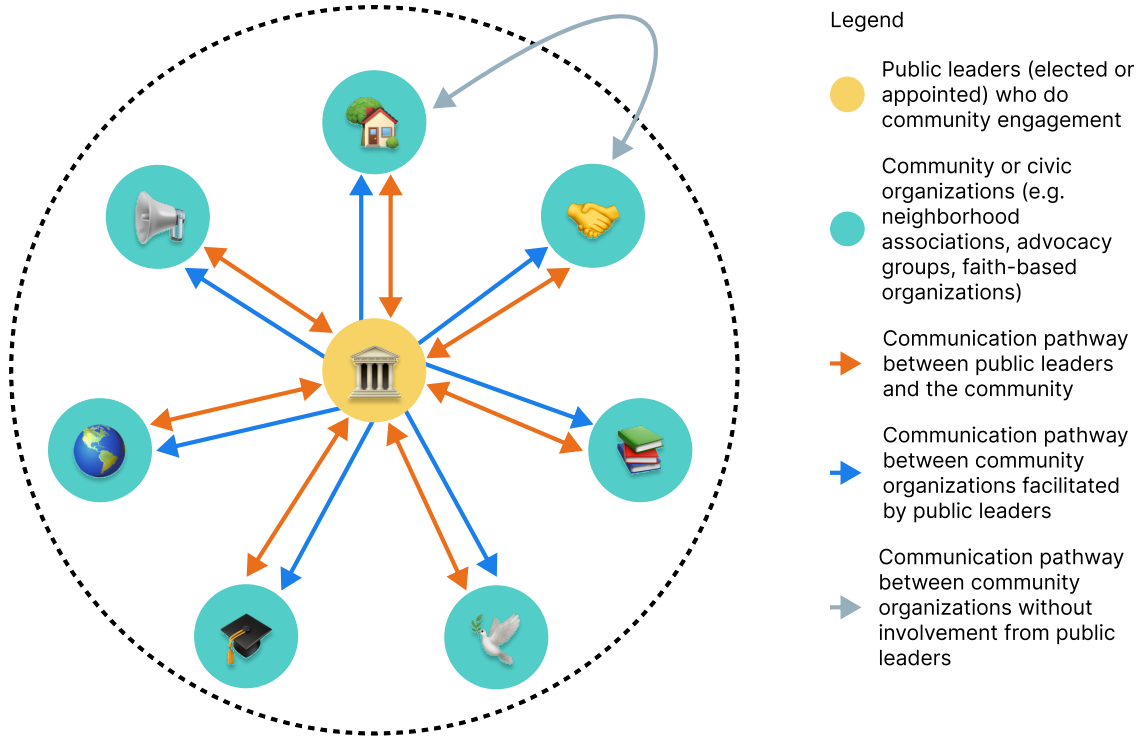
Legend

Public leaders (elected or appointed) who do community engagement

Community or civic organizations (e.g. neighborhood associations, advocacy groups, faith-based organizations)

Communication pathway between public leaders and the community

Communication pathway between community organizations facilitated by public leaders

Communication pathway between community organizations without involvement from public leaders